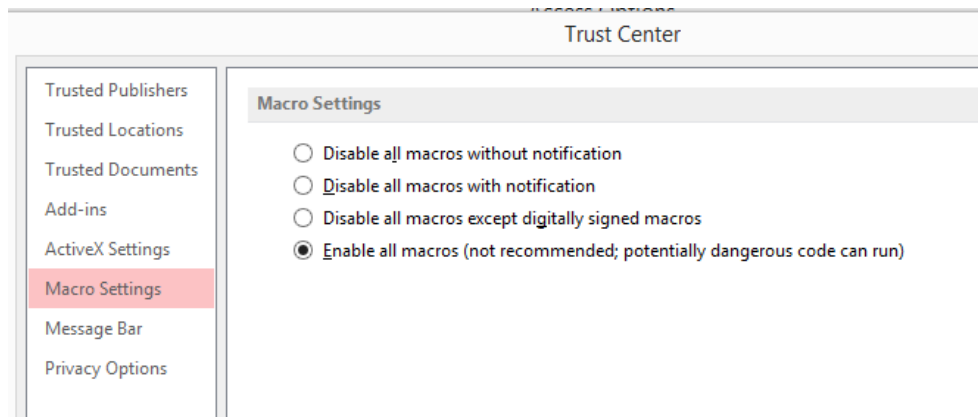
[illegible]

Trust Center

Trusted Publishers
Trusted Locations
Trusted Documents
Add-ins
ActiveX Settings
Macro Settings
Message Bar
Privacy Options

Macro Settings

Disable all macros without notification
Disable all macros with notification
Disable all macros except digitally signed macros
Enable all macros (not recommended; potentially dangerous code can run)